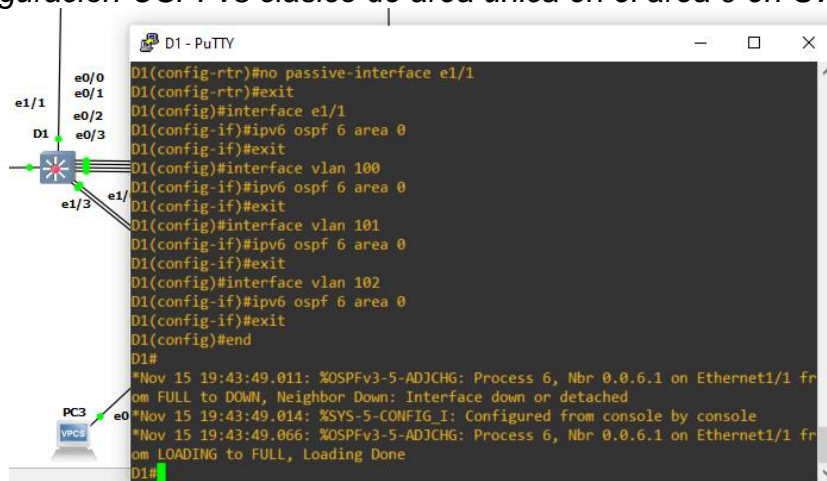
guración OSPFv3 clásico de área única en el área 0 en D1

D1 - PuTTY

e1/1
e0/0
e0/1
e0/2
D1
e0/3
e1/
e1/3
PC3
VPCS
e0

D1(config-rtr)#no passive-interface e1/1
D1(config-rtr)#exit
D1(config)#interface e1/1
D1(config-if)#ipv6 ospf 6 area 0
D1(config-if)#exit
D1(config)#interface vlan 100
D1(config-if)#ipv6 ospf 6 area 0
D1(config-if)#exit
D1(config)#interface vlan 101
D1(config-if)#ipv6 ospf 6 area 0
D1(config-if)#exit
D1(config)#interface vlan 102
D1(config-if)#ipv6 ospf 6 area 0
D1(config-if)#exit
D1(config)#end
D1#
*Nov 15 19:43:49.011: %OSPFv3-5-ADJCHG: Process 6, Nbr 0.0.6.1 on Ethernet1/1 from FULL to DOWN, Neighbor Down: Interface down or detached
*Nov 15 19:43:49.014: %SYS-5-CONFIG_I: Configured from console by console
*Nov 15 19:43:49.066: %OSPFv3-5-ADJCHG: Process 6, Nbr 0.0.6.1 on Ethernet1/1 from LOADING to FULL, Loading Done
D1#